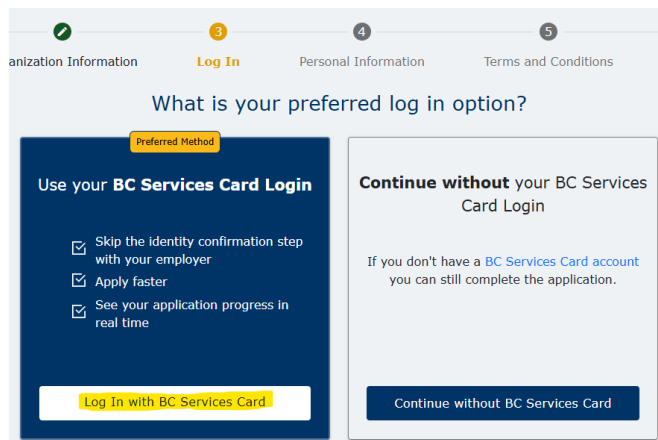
anization Information

3
Log In

4
Personal Information

5
Terms and Conditions

What is your preferred log in option?

Preferred Method

Use your **BC Services Card Login**

☑ Skip the identity confirmation step with your employer
☑ Apply faster
☑ See your application progress in real time

Log In with BC Services Card

**Continue without** your BC Services Card Login

If you don't have a BC Services Card account you can still complete the application.

Continue without BC Services Card